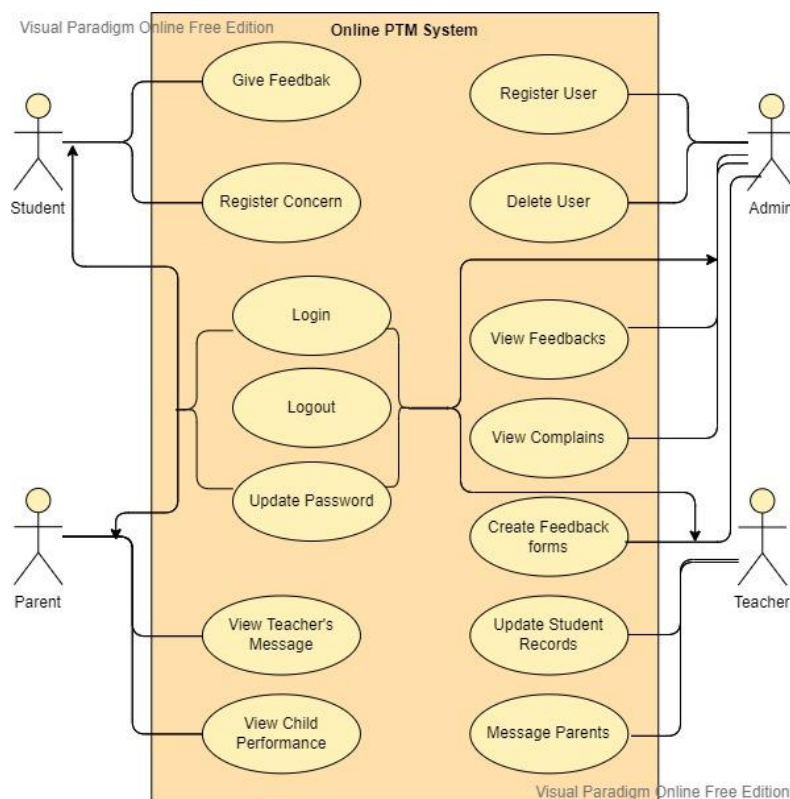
Visual Paradigm Online Free Edition

Online PTM System

Give Feedbak

Register User

Student

Register Concern

Delete User

Admin

Login

View Feedbacks

Logout

View Complains

Update Password

Create Feedback forms

Parent

Teacher

View Teacher's Message

Update Student Records

View Child Performance

Message Parents

Visual Paradigm Online Free Edition